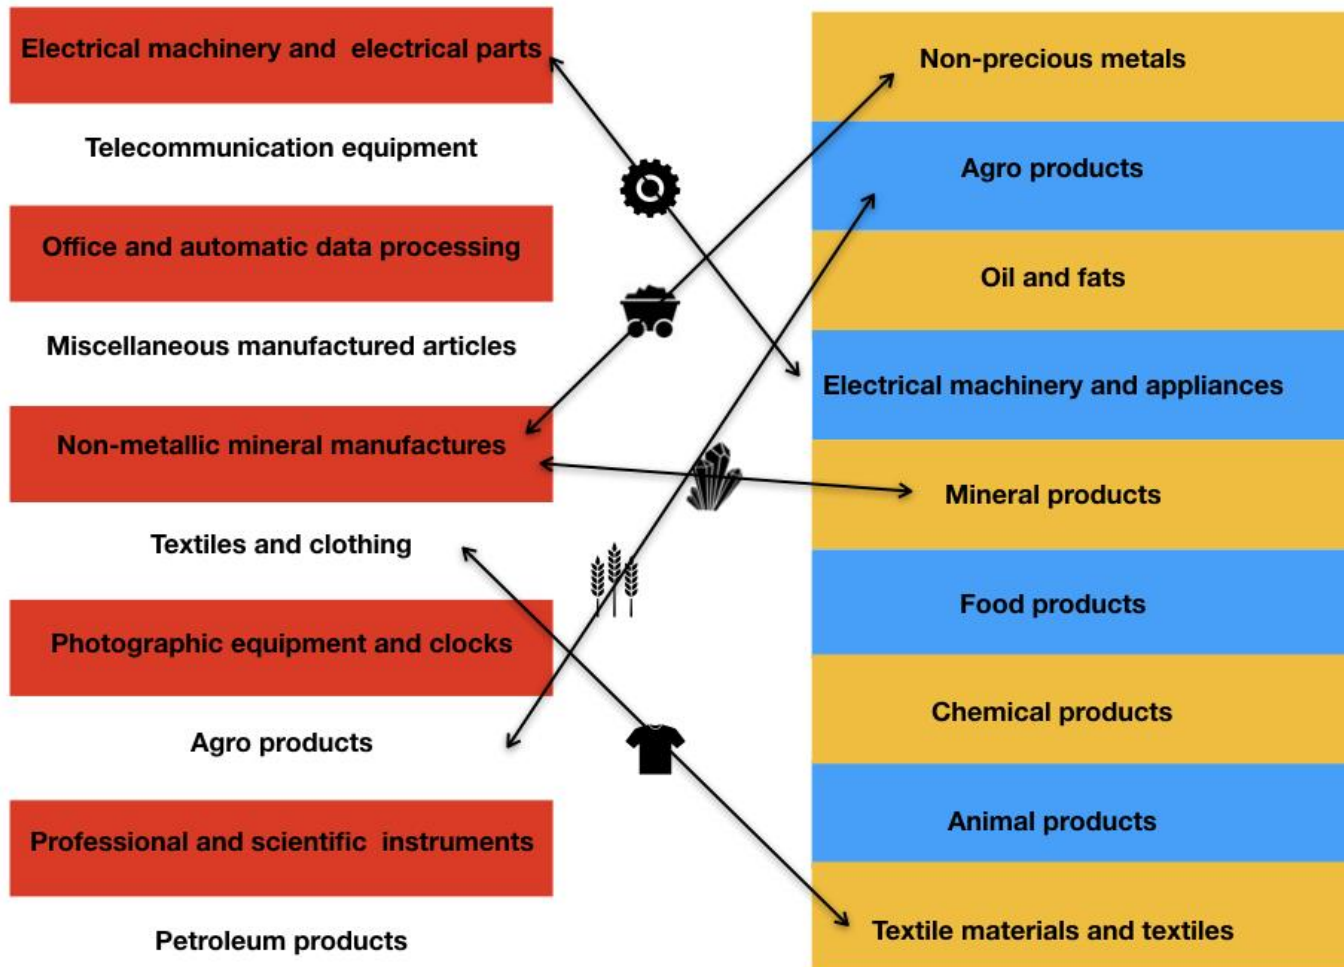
Electrical machinery and electrical parts

Telecommunication equipment

Office and automatic data processing

Miscellaneous manufactured articles

Non-metallic mineral manufactures

Textiles and clothing

Photographic equipment and clocks

Agro products

Professional and scientific instruments

Petroleum products

Non-precious metals

Agro products

Oil and fats

Electrical machinery and appliances

Mineral products

Food products

Chemical products

Animal products

Textile materials and textiles